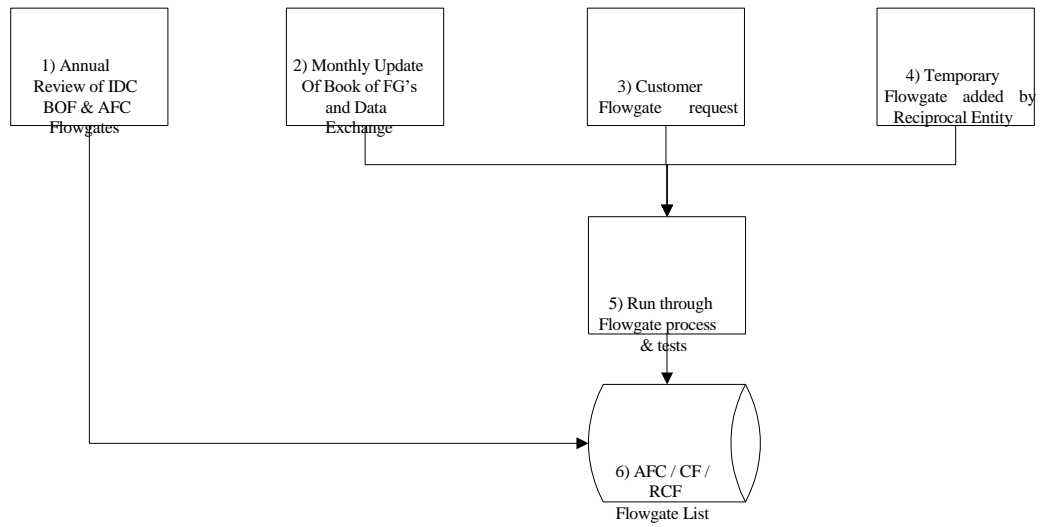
1) Annual Review of IDC BOF & AFC Flowgates

2) Monthly Update Of Book of FG's and Data Exchange

3) Customer Flowgate request

4) Temporary Flowgate added by Reciprocal Entity

5) Run through Flowgate process & tests

6) AFC / CF / RCF Flowgate List